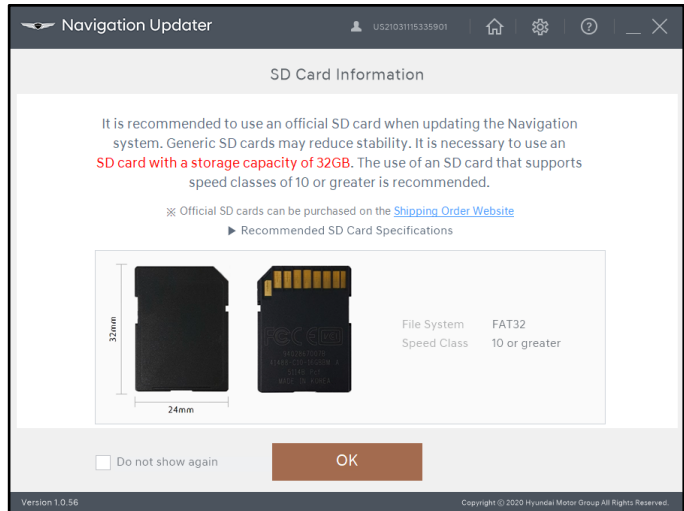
Navigation Updater
US210311153359O1

SD Card Information

It is recommended to use an official SD card when updating the Navigation system. Generic SD cards may reduce stability. It is necessary to use an SD card with a storage capacity of 32GB. The use of an SD card that supports speed classes of 10 or greater is recommended.

※ Official SD cards can be purchased on the Shipping Order Website

▶ Recommended SD Card Specifications

32mm
24mm

File System FAT32
Speed Class 10 or greater

Do not show again

OK

Version 1.0.56

Copyright © 2020 Hyundai Motor Group All Rights Reserved.